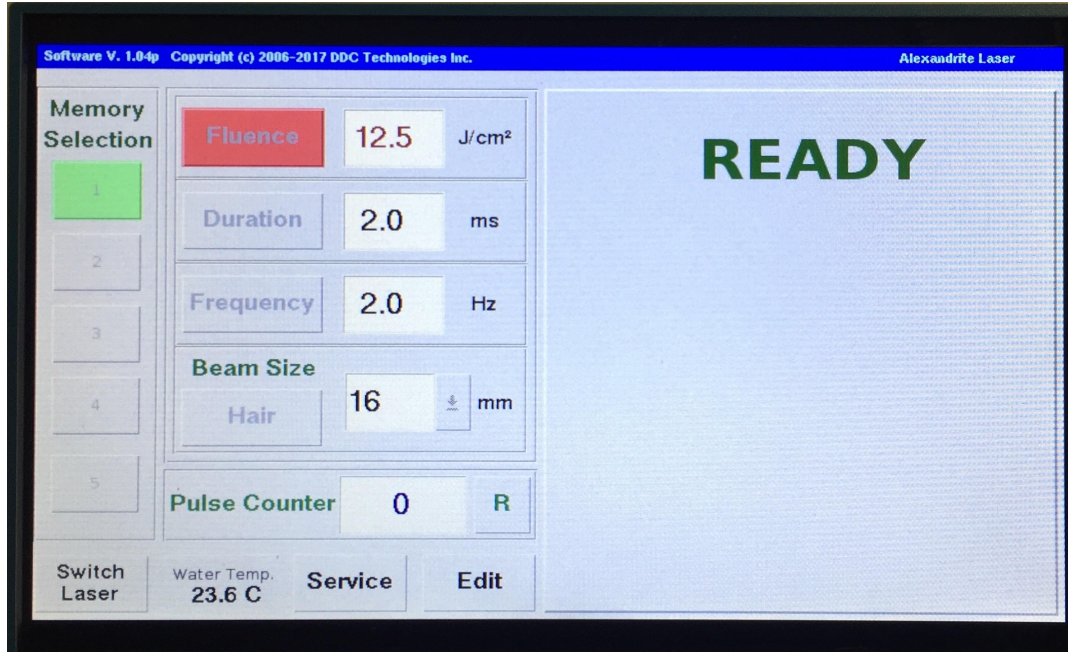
Software V. 1.04p Copyright (c) 2006-2017 DDC Technologies Inc.

Alexandrite Laser

Memory Selection

1

2

3

4

5

Fluence 12.5 J/cm²

Duration 2.0 ms

Frequency 2.0 Hz

Beam Size

Hair 16 mm

Pulse Counter 0 R

READY

Switch Laser

Water Temp. 23.6 C

Service

Edit